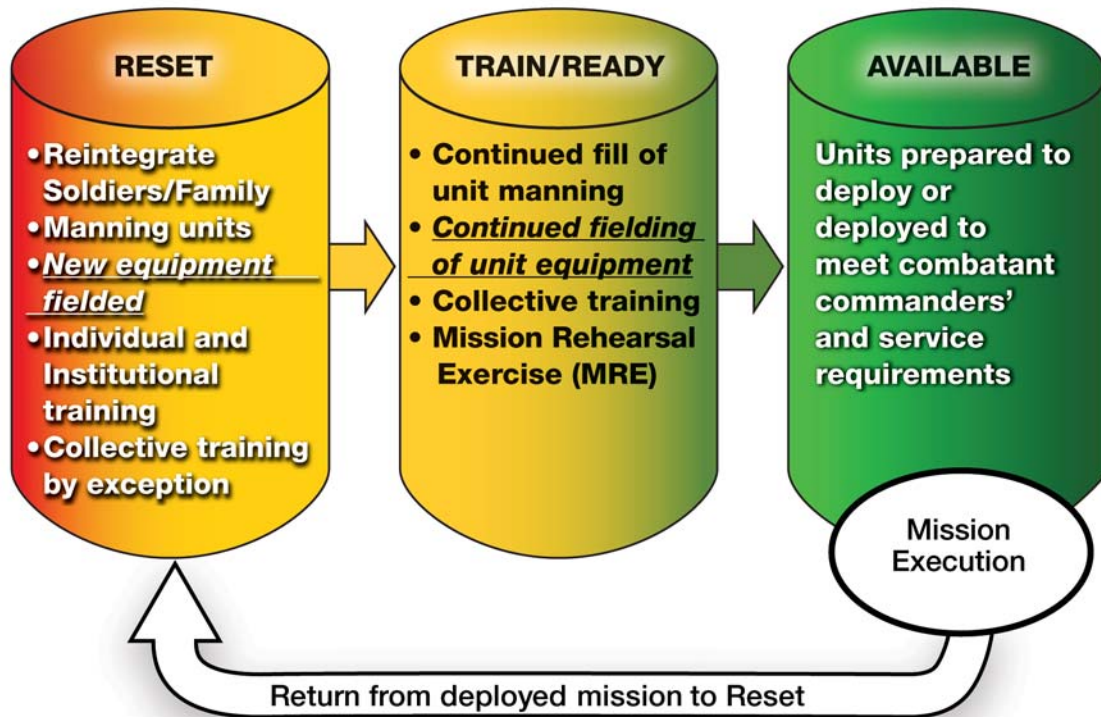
RESET

• Reintegrate Soldiers/Family
• Manning units
• New equipment fielded
• Individual and Institutional training
• Collective training by exception

TRAIN/READY

• Continued fill of unit manning
• Continued fielding of unit equipment
• Collective training
• Mission Rehearsal Exercise (MRE)

AVAILABLE

Units prepared to deploy or deployed to meet combatant commanders' and service requirements

Mission Execution

Return from deployed mission to Reset